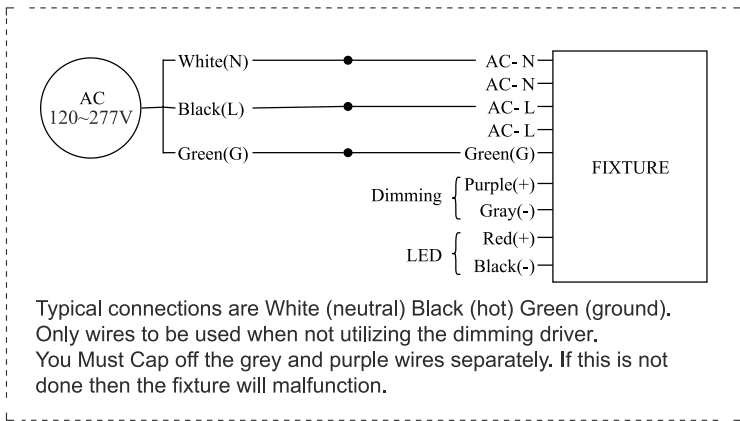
AC
120~277V

White(N)
Black(L)
Green(G)

AC- N
AC- N
AC- L
AC- L
Green(G)

Dimming
Purple(+)
Gray(-)

LED
Red(+)
Black(-)

FIXTURE

Typical connections are White (neutral) Black (hot) Green (ground). Only wires to be used when not utilizing the dimming driver.
You Must Cap off the grey and purple wires separately. If this is not done then the fixture will malfunction.